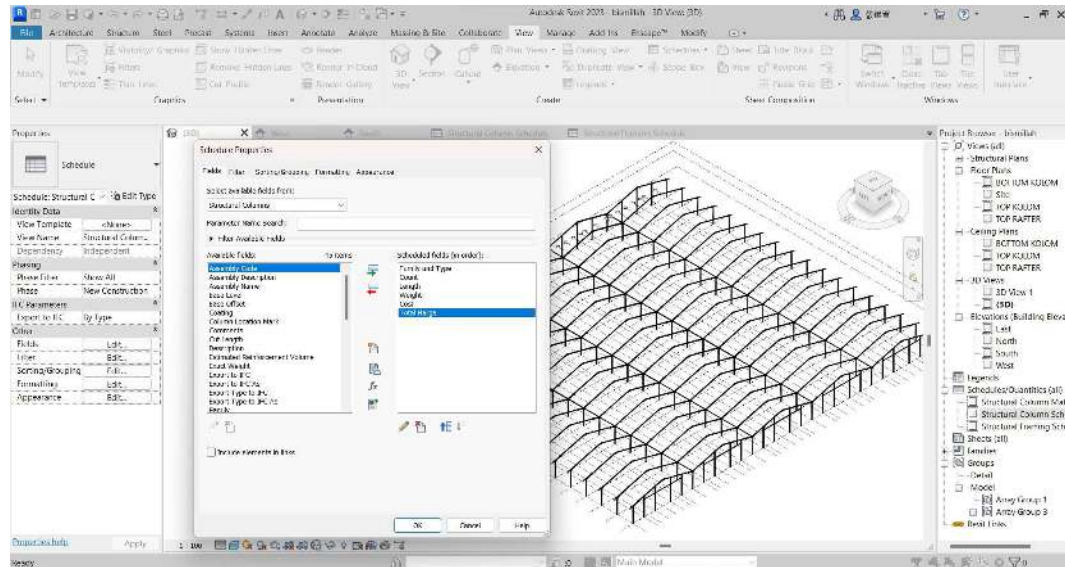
Autodesk Revit 2023 - bismillah - 3D View: {3D}

File Architecture Structure Steel Precast Systems Insert Annotate Analyze Massing & Site Collaborate View Manage Add-Ins Enscape™ Modify

Modify View Templates Visibility/ Graphics Filters Thin Lines Show Hidden Lines Remove Hidden Lines Cut Profile Render Render in Cloud Render Gallery 3D View Section Callout Plan Views Elevation Drafting View Duplicate View Legends Schedules Scope Box Sheet View Title Block Revisions Guide Grid Switch Windows Close Inactive Tab Views Tile Views User Interface

Select Graphics Presentation Create Sheet Composition Windows

Properties

Schedule

Schedule: Structural C Edit Type

Identity Data
View Template <None>
View Name Structural Colum...
Dependency Independent
Phasing
Phase Filter Show All
Phase New Construction
IFC Parameters
Export to IFC By Type
Other
Fields Edit...
Filter Edit...
Sorting/Grouping Edit...
Formatting Edit...
Appearance Edit...

Properties help Apply

Schedule Properties

Fields Filter Sorting/Grouping Formatting Appearance

Select available fields from:
Structural Columns

Parameter Name Search:

Filter Available Fields

Available fields: 10 items
Assembly Code
Assembly Description
Assembly Name
Base Level
Base Offset
Coating
Column Location Mark
Comments
Cut Length
Description
Estimated Reinforcement Volume
Dead Weight
Export to IFC
Export to IFC As
Export Type to IFC
Export Type to IFC As
Family

Scheduled fields (in order):
Family and Type
Count
Length
Weight
Cost
Total Harga

Include elements in links

OK Cancel Help

Project Browser - bismillah
Views (all)
Structural Plans
Floor Plans
BOTTOM KOLOM
Site
TOP KOLOM
TOP RAFTER
Ceiling Plans
BOTTOM KOLOM
TOP KOLOM
TOP RAFTER
3D Views
3D View 1
{3D}
Elevations (Building Eleva
East
North
South
West
Legends
Schedules/Quantities (all)
Structural Column Mat
Structural Column Sch
Structural Framing Sch
Sheets (all)
Families
Groups
Detail
Model
Array Group 1
Array Group 3
Revit Links

1 : 100

Ready Main Model